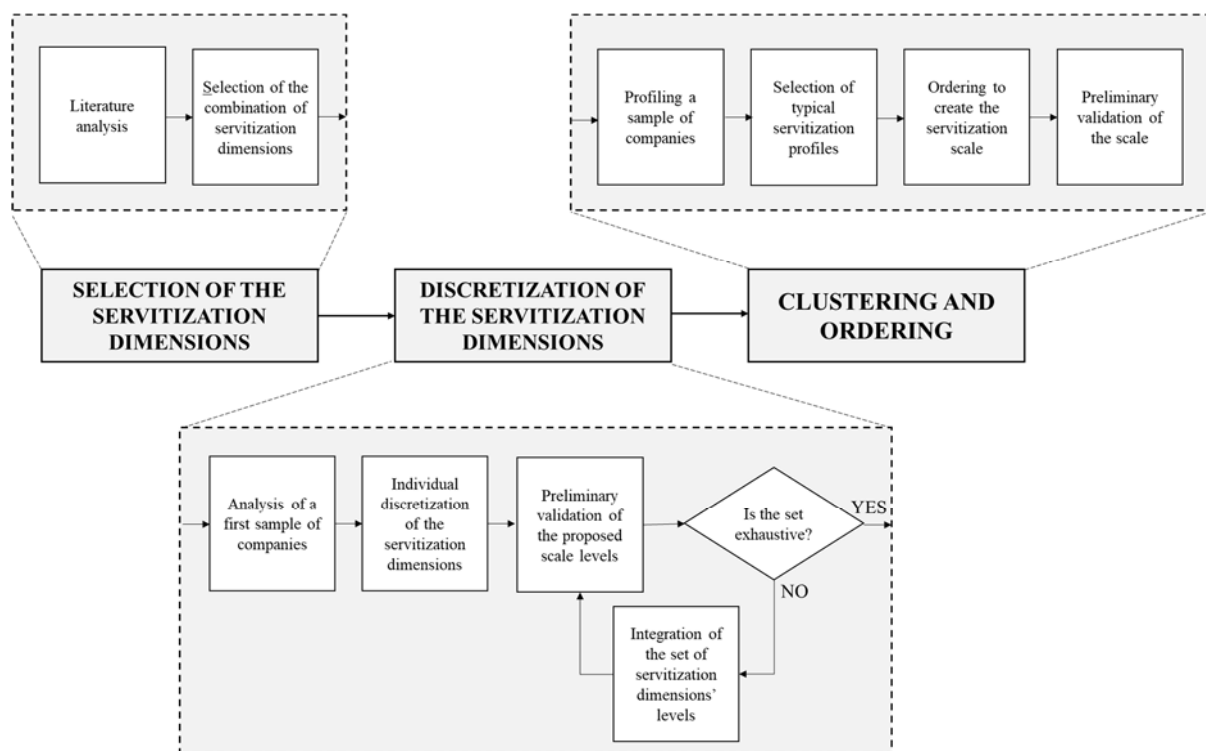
Literature analysis

Selection of the combination of servitization dimensions

Profiling a sample of companies

Selection of typical servitization profiles

Ordering to create the servitization scale

Preliminary validation of the scale

SELECTION OF THE SERVITIZATION DIMENSIONS

DISCRETIZATION OF THE SERVITIZATION DIMENSIONS

CLUSTERING AND ORDERING

Analysis of a first sample of companies

Individual discretization of the servitization dimensions

Preliminary validation of the proposed scale levels

Is the set exhaustive?

YES

NO

Integration of the set of servitization dimensions' levels